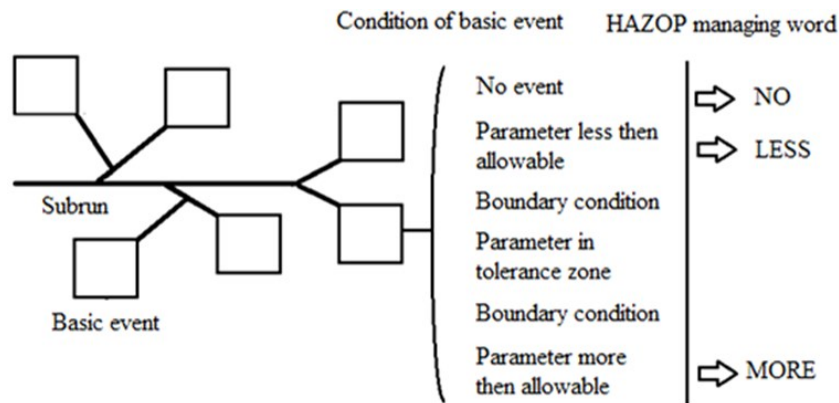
Condition of basic event

HAZOP managing word

Subrun

Basic event

No event

Parameter less then allowable

Boundary condition

Parameter in tolerance zone

Boundary condition

Parameter more then allowable

NO

LESS

MORE